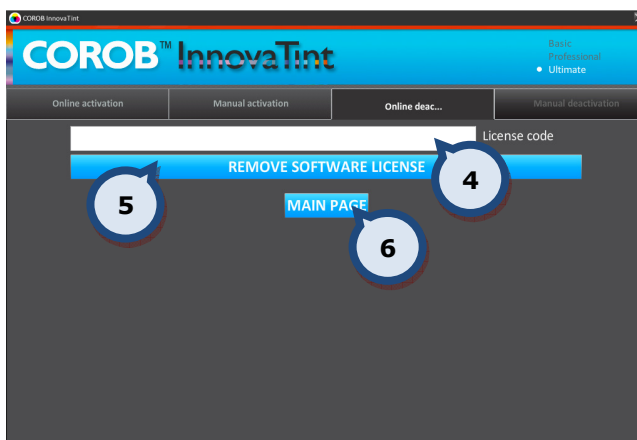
COROB InnovaTint

COROB™ InnovaTint

Basic
Professional
• Ultimate

Online activation | Manual activation | Online deac... | Manual deactivation

License code

REMOVE SOFTWARE LICENSE

4

5

MAIN PAGE

6